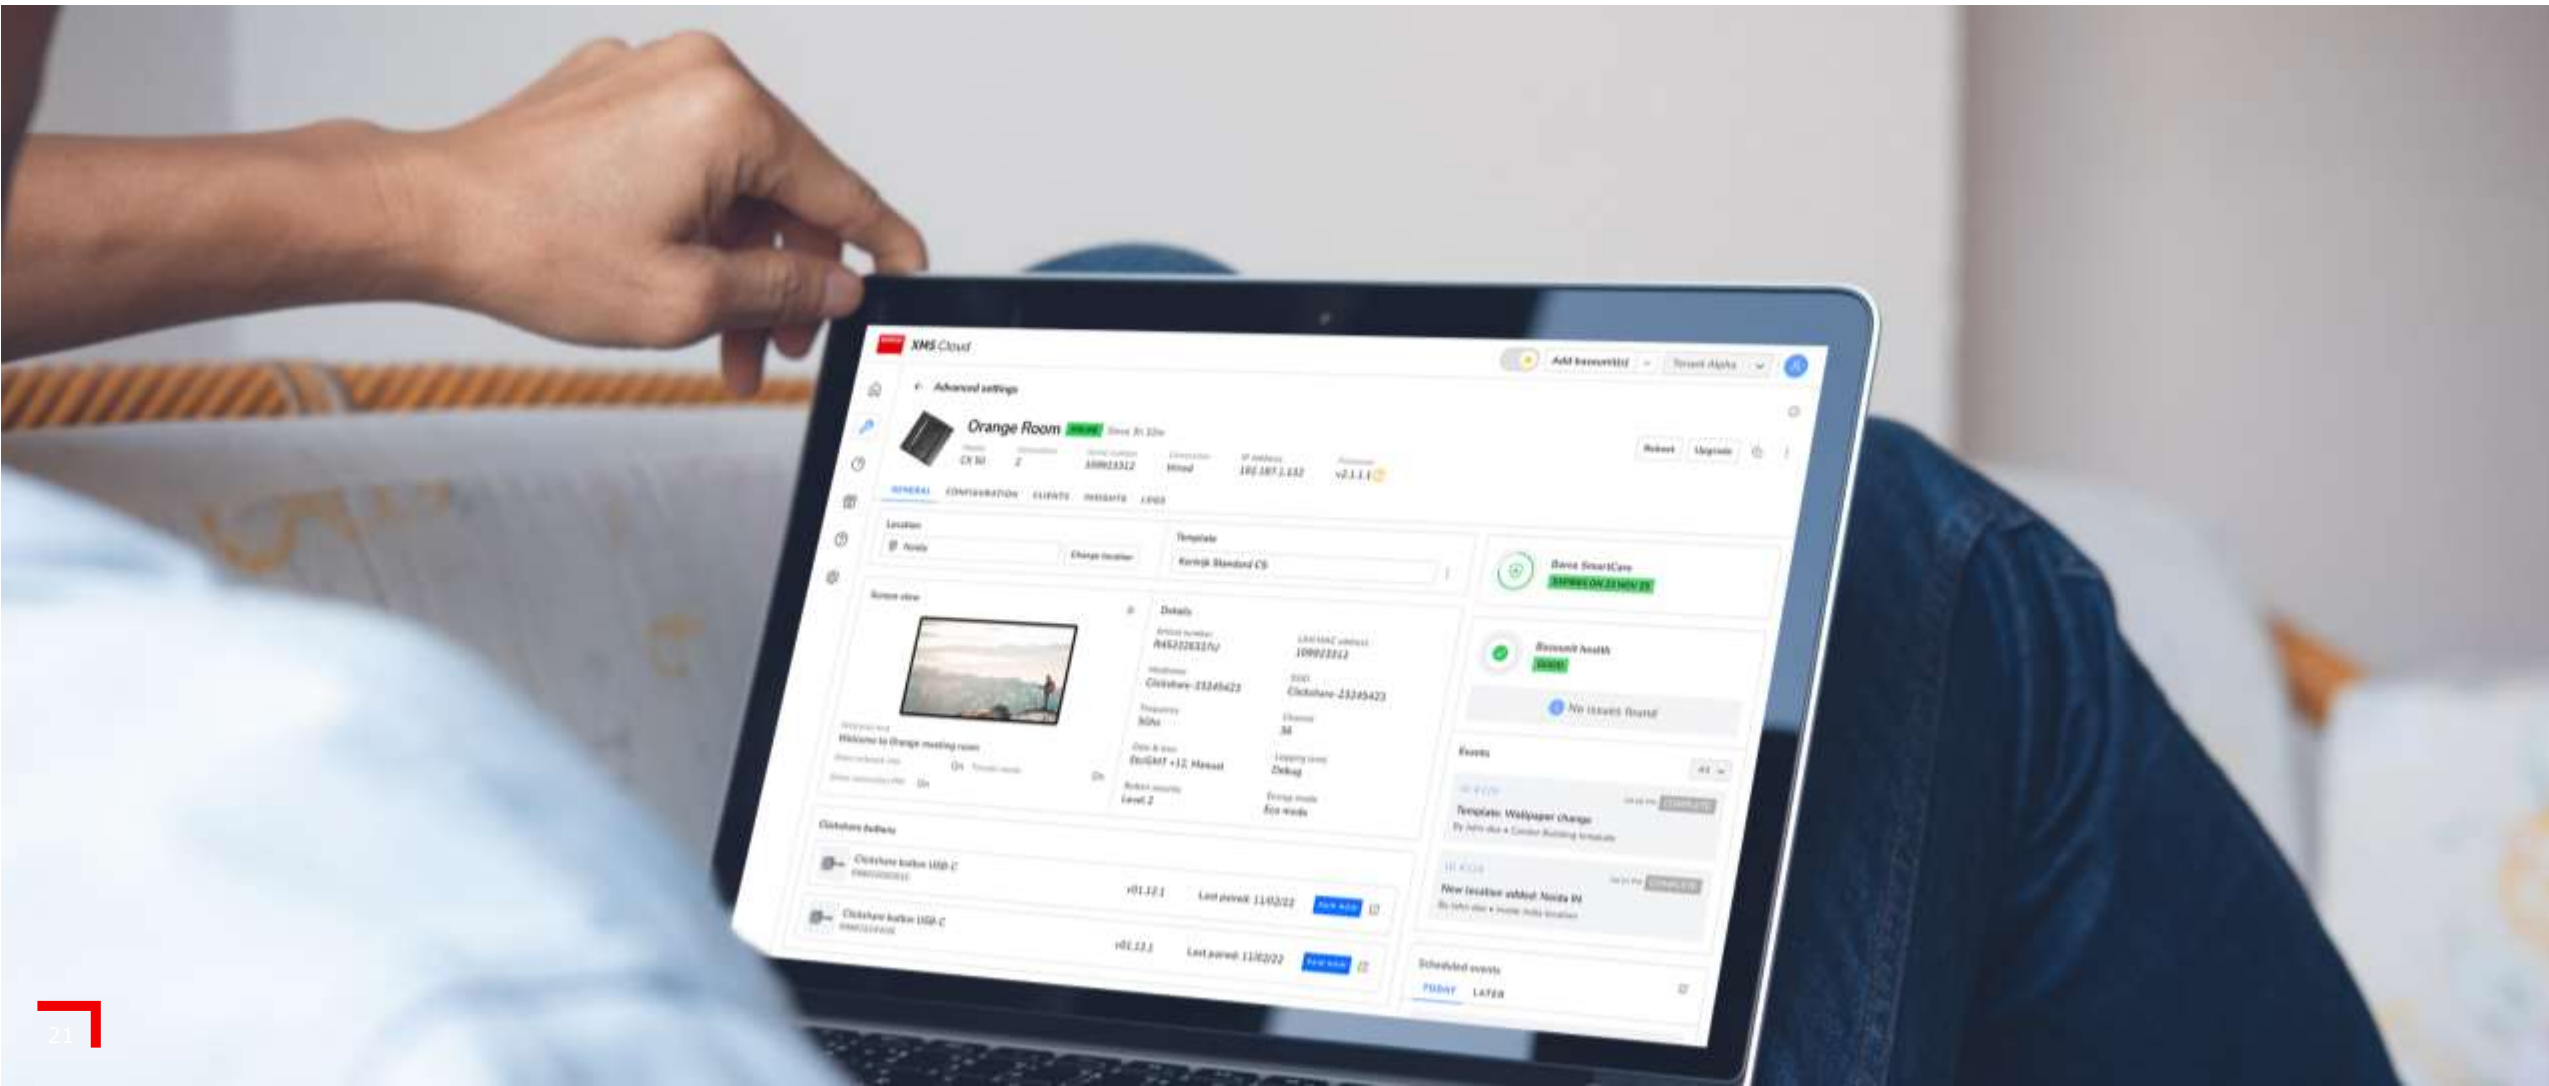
XMS Cloud

Add baseunit(s)

Tenant Alpha

Advanced settings

Orange Room ONLINE

CX-50

2

1009023312

Wired

192.167.1.132

v2.1.1.1

Reboot

Upgrade

GENERAL CONFIGURATION CLIENTS INSIGHTS LOGS

Location

Noida

Change location

Template

Kortrijk Standard CS

Barco SmartCare

EXPIRES ON 23 NOV 25

Screen view

Details

R9522022170

1009023312

Clickshare-23345423

Clickshare-23345423

5Ghz

36

Welcome to Orange meeting room

(GMT +12) Manual

Debug

Level 2

Eco mode

Baseunit health

GOOD

No issues found

Events

Template: Wallpaper change

New location added: Noida IN

ClickShare buttons

ClickShare button USB-C

v01.12.1

Last paired: 11/02/22

ClickShare button USB-C

v01.12.1

Last paired: 11/02/22

Scheduled events

TODAY LATER

21